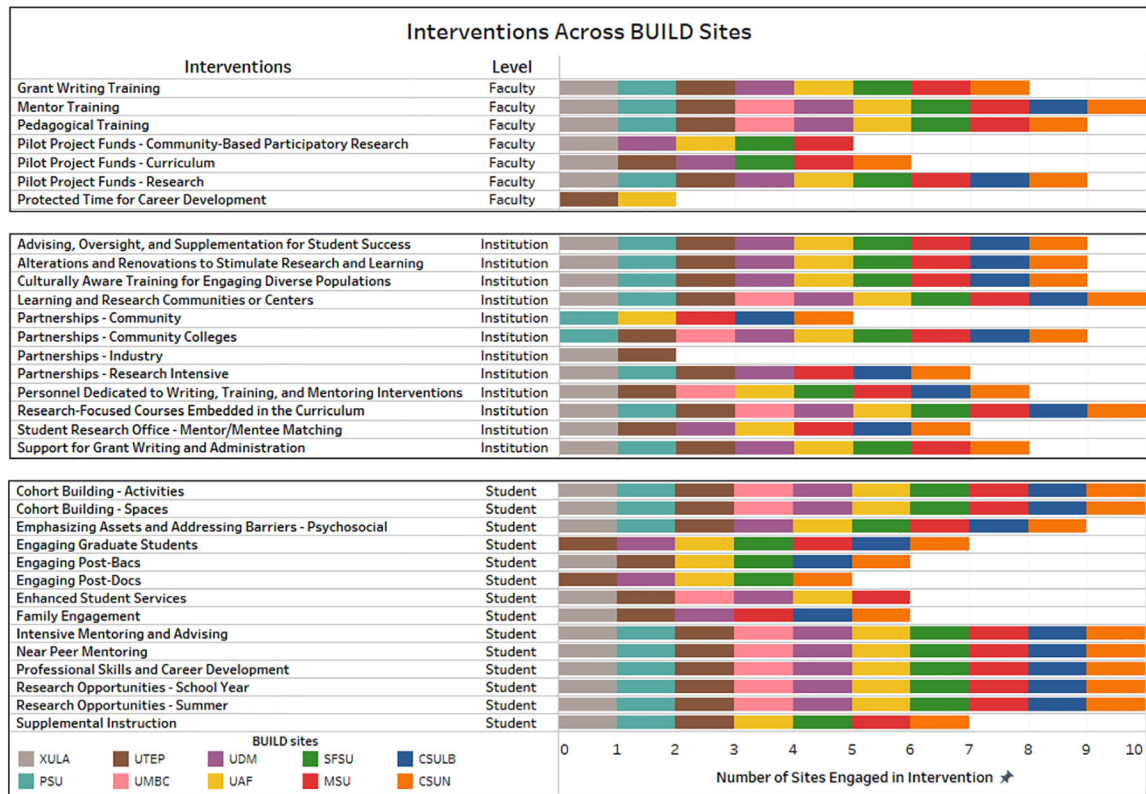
Interventions Across BUILD Sites

| Interventions | Level |
|---|---|
| Grant Writing Training | Faculty |
| Mentor Training | Faculty |
| Pedagogical Training | Faculty |
| Pilot Project Funds - Community-Based Participatory Research | Faculty |
| Pilot Project Funds - Curriculum | Faculty |
| Pilot Project Funds - Research | Faculty |
| Protected Time for Career Development | Faculty |
| Advising, Oversight, and Supplementation for Student Success | Institution |
| Alterations and Renovations to Stimulate Research and Learning | Institution |
| Culturally Aware Training for Engaging Diverse Populations | Institution |
| Learning and Research Communities or Centers | Institution |
| Partnerships - Community | Institution |
| Partnerships - Community Colleges | Institution |
| Partnerships - Industry | Institution |
| Partnerships - Research Intensive | Institution |
| Personnel Dedicated to Writing, Training, and Mentoring Interventions | Institution |
| Research-Focused Courses Embedded in the Curriculum | Institution |
| Student Research Office - Mentor/Mentee Matching | Institution |
| Support for Grant Writing and Administration | Institution |
| Cohort Building - Activities | Student |
| Cohort Building - Spaces | Student |
| Emphasizing Assets and Addressing Barriers - Psychosocial | Student |
| Engaging Graduate Students | Student |
| Engaging Post-Bacs | Student |
| Engaging Post-Docs | Student |
| Enhanced Student Services | Student |
| Family Engagement | Student |
| Intensive Mentoring and Advising | Student |
| Near Peer Mentoring | Student |
| Professional Skills and Career Development | Student |
| Research Opportunities - School Year | Student |
| Research Opportunities - Summer | Student |
| Supplemental Instruction | Student |

BUILD sites
XULA UTEP UDM SFSU CSULB
PSU UMBC UAF MSU CSUN

0 1 2 3 4 5 6 7 8 9 10
Number of Sites Engaged in Intervention